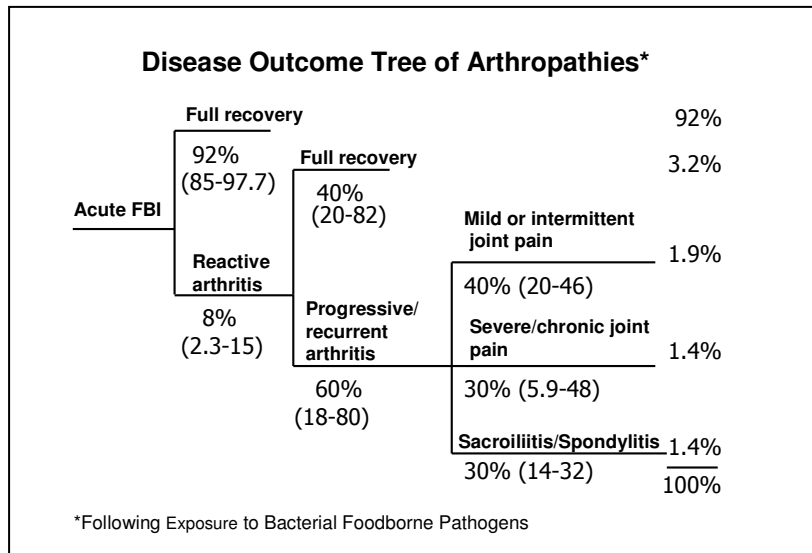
Disease Outcome Tree of Arthropathies*

Acute FBI

Full recovery

92%
(85-97.7)

Reactive arthritis

8%
(2.3-15)

Full recovery

40%
(20-82)

Progressive/ recurrent arthritis

60%
(18-80)

Mild or intermittent joint pain

40% (20-46)

Severe/chronic joint pain

30% (5.9-48)

Sacroiliitis/Spondylitis

30% (14-32)

92%

3.2%

1.9%

1.4%

1.4%

100%

*Following Exposure to Bacterial Foodborne Pathogens